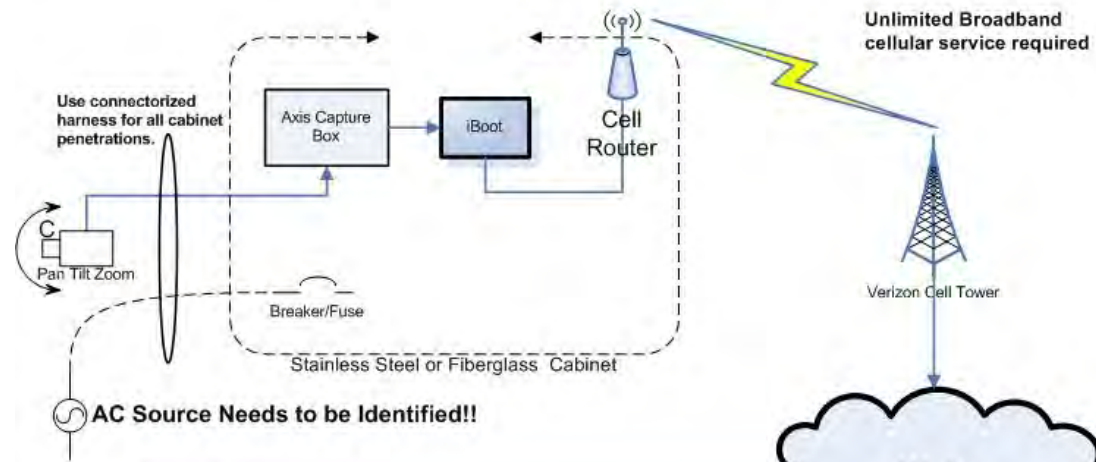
Unlimited Broadband cellular service required

Use connectorized harness for all cabinet penetrations.

Axis Capture Box

iBoot

Cell Router

C

Pan Tilt Zoom

Breaker/Fuse

Verizon Cell Tower

Stainless Steel or Fiberglass Cabinet

AC Source Needs to be Identified!!